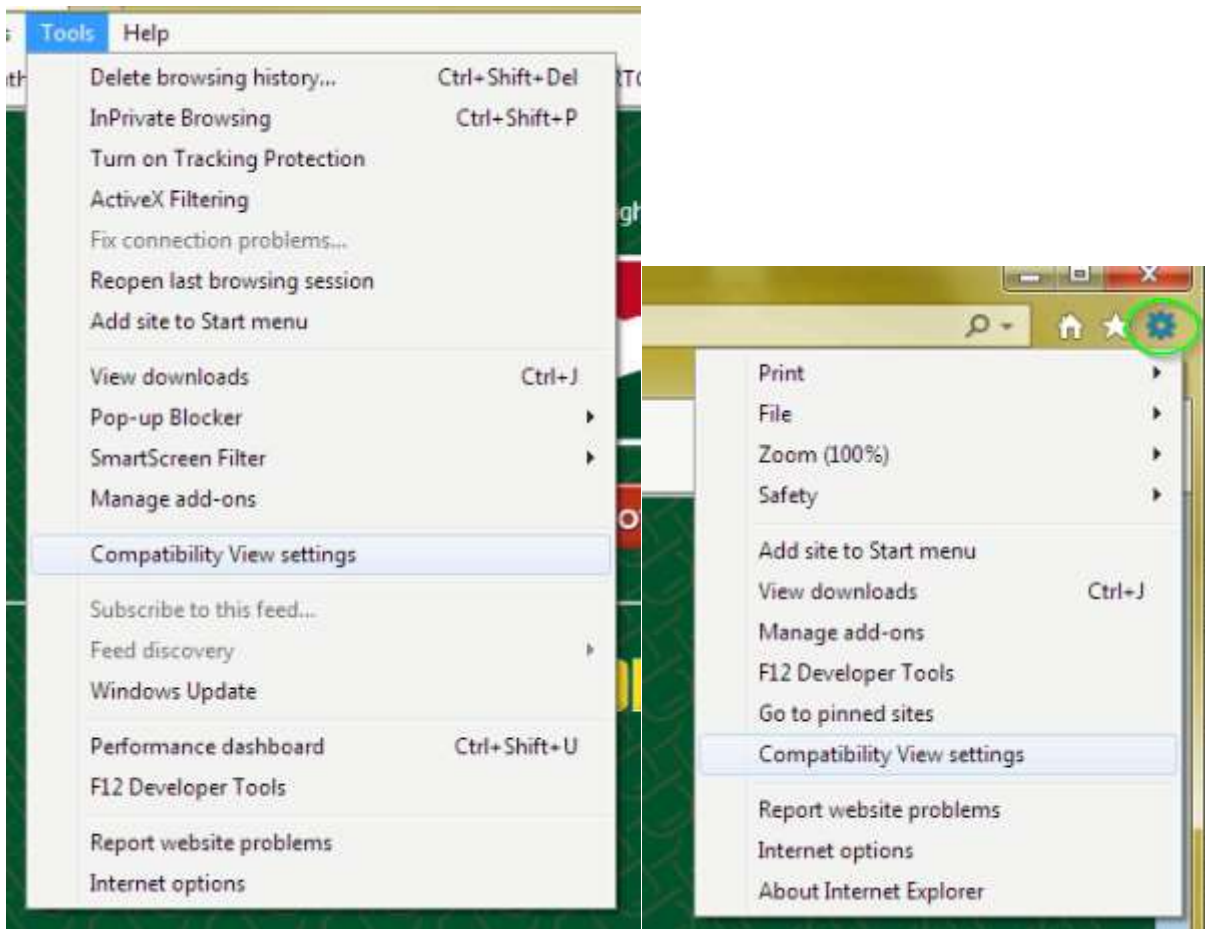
Tools Help

Delete browsing history... Ctrl+Shift+Del
InPrivate Browsing Ctrl+Shift+P
Turn on Tracking Protection
ActiveX Filtering
Fix connection problems...
Reopen last browsing session
Add site to Start menu

View downloads Ctrl+J
Pop-up Blocker
SmartScreen Filter
Manage add-ons

Compatibility View settings

Subscribe to this feed...
Feed discovery
Windows Update

Performance dashboard Ctrl+Shift+U
F12 Developer Tools

Report website problems
Internet options

Print
File
Zoom (100%)
Safety

Add site to Start menu
View downloads Ctrl+J
Manage add-ons
F12 Developer Tools
Go to pinned sites
Compatibility View settings

Report website problems
Internet options
About Internet Explorer